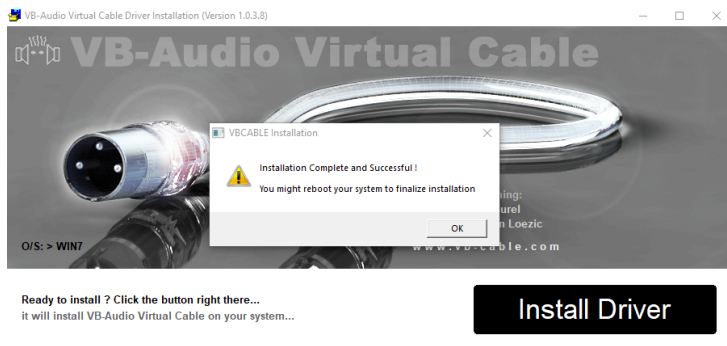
VB-Audio Virtual Cable Driver Installation (Version 1.0.3.8)

VB-Audio Virtual Cable

VBCABLE Installation

Installation Complete and Successful !

You might reboot your system to finalize installation

OK

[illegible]ing:
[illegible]urel
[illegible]n Loezic

www.vb-cable.com

O/S: > WIN7

Ready to install ? Click the button right there...
it will install VB-Audio Virtual Cable on your system...

Install Driver